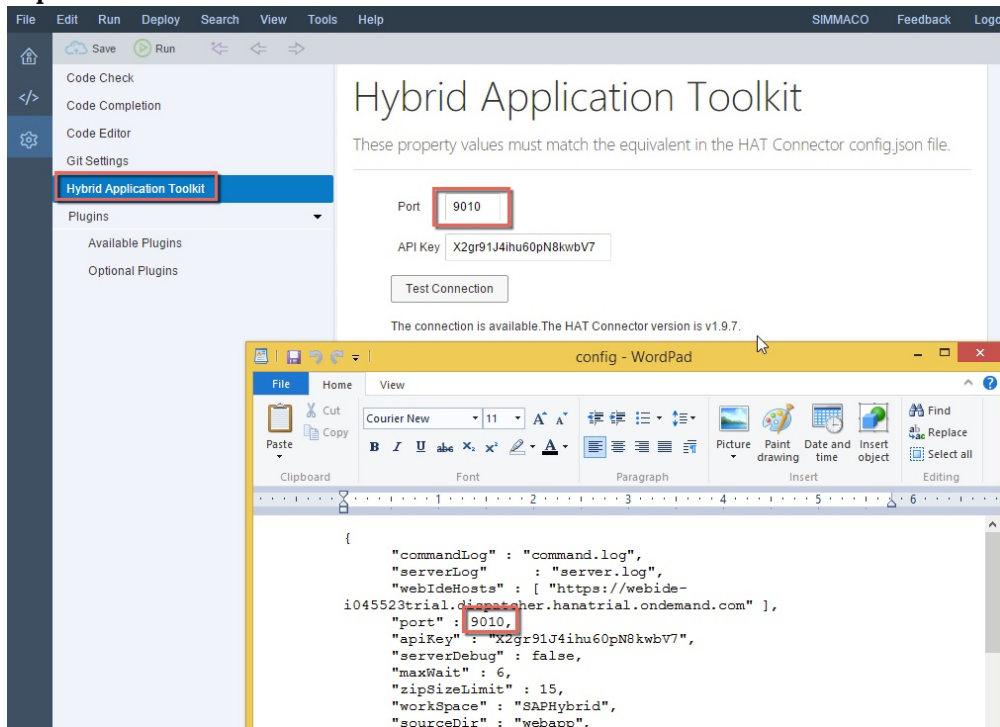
File Edit Run Deploy Search View Tools Help SIMMACO Feedback Logo

Save Run

Code Check
Code Completion
Code Editor
Git Settings
Hybrid Application Toolkit
Plugins
Available Plugins
Optional Plugins

Hybrid Application Toolkit

These property values must match the equivalent in the HAT Connector config.json file.

Port 9010

API Key X2gr91J4ihu60pN8kwbV7

Test Connection

The connection is available.The HAT Connector version is v1.9.7.

config - WordPad

File Home View

Cut
Copy
Paste
Clipboard

Courier New 11
B I U abc $X_2$ $X^2$ A
Font

Paragraph

Picture Paint drawing Date and time Insert object
Insert

Find
Replace
Select all
Editing

1 2 3 4 5 6

{
"commandLog" : "command.log",
"serverLog" : "server.log",
"webIdeHosts" : [ "https://webide-i045523trial.dispatcher.hanatrial.ondemand.com" ],
"port" : 9010,
"apiKey" : "X2gr91J4ihu60pN8kwbV7",
"serverDebug" : false,
"maxWait" : 6,
"zipSizeLimit" : 15,
"workSpace" : "SAPHybrid",
"sourceDir" : "webapp",